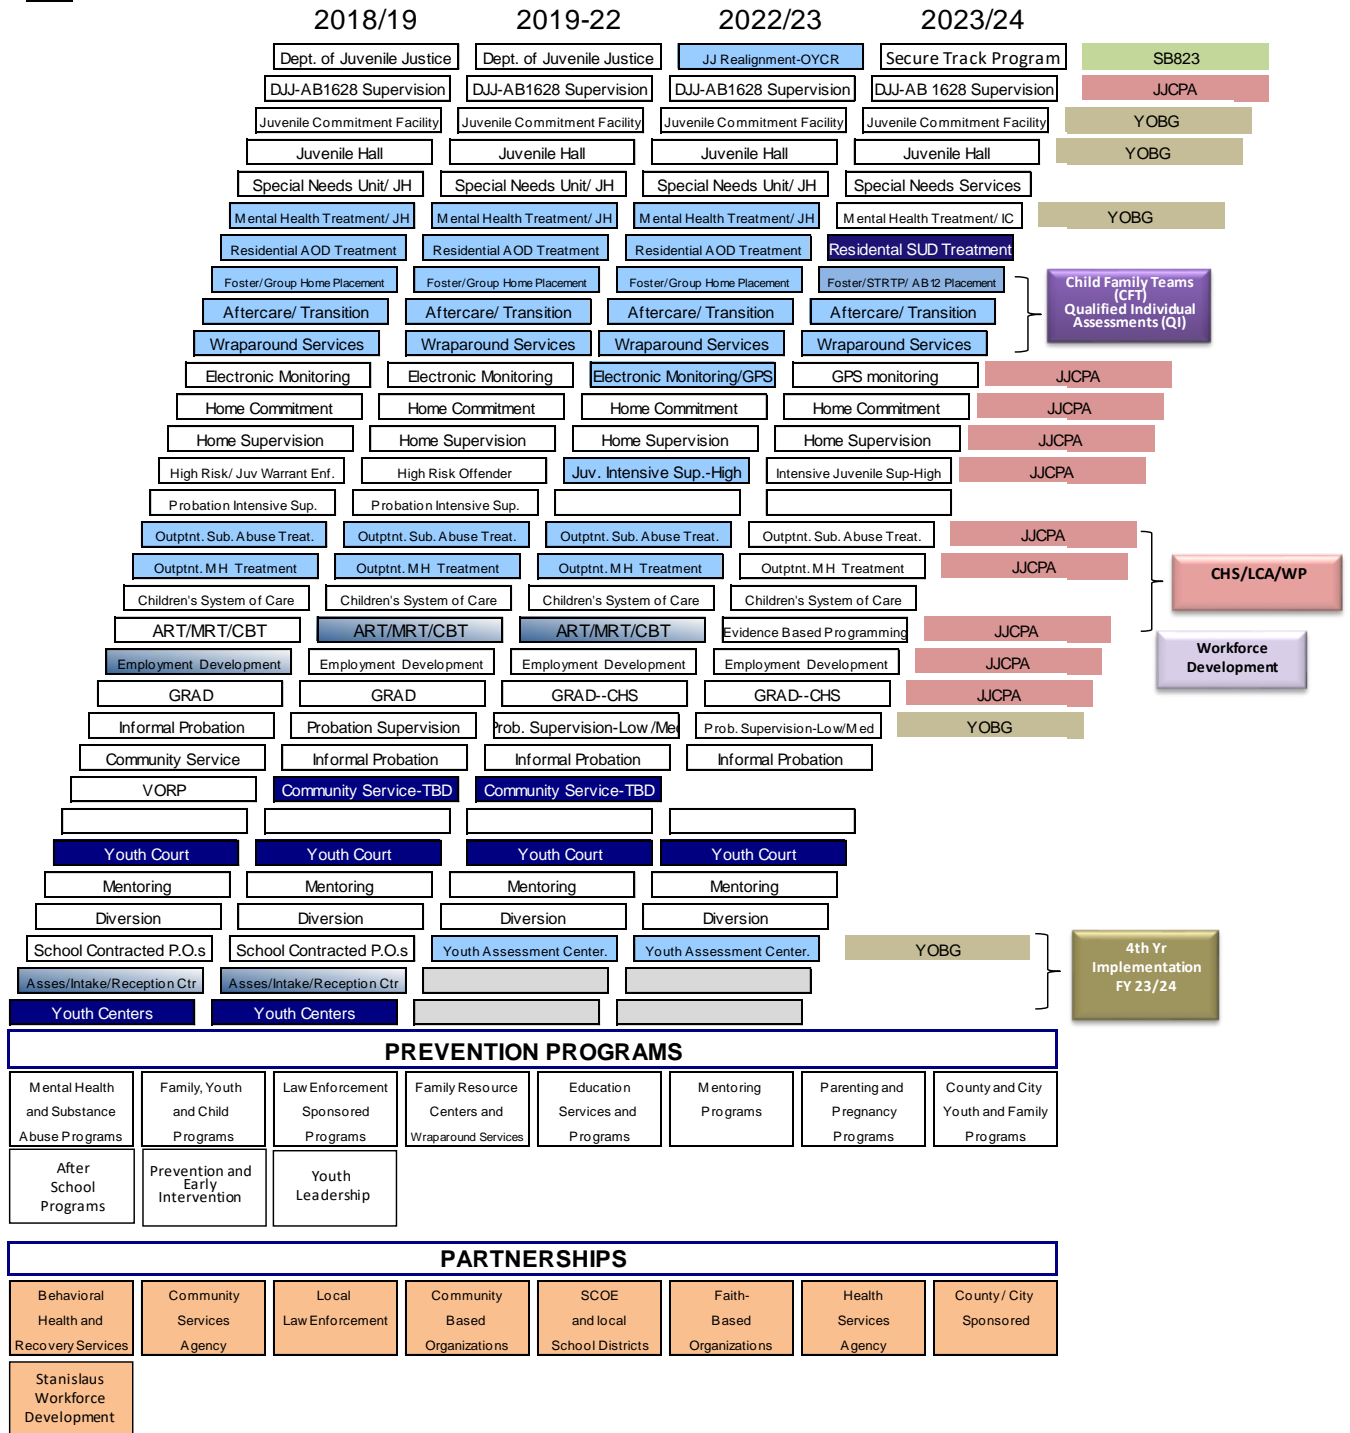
2018/19 2019-22 2022/23 2023/24

| 2018/19 | 2019-22 | 2022/23 | 2023/24 | |
|---|---|---|---|---|
| Dept. of Juvenile Justice | Dept. of Juvenile Justice | JJ Realignment-OYCR | Secure Track Program | SB823 |
| DJJ-AB1628 Supervision | DJJ-AB1628 Supervision | DJJ-AB1628 Supervision | DJJ-AB 1628 Supervision | JJCPA |
| Juvenile Commitment Facility | Juvenile Commitment Facility | Juvenile Commitment Facility | Juvenile Commitment Facility | YOBG |
| Juvenile Hall | Juvenile Hall | Juvenile Hall | Juvenile Hall | YOBG |
| Special Needs Unit/ JH | Special Needs Unit/ JH | Special Needs Unit/ JH | Special Needs Services | |
| Mental Health Treatment/ JH | Mental Health Treatment/ JH | Mental Health Treatment/ JH | Mental Health Treatment/ IC | YOBG |
| Residential AOD Treatment | Residential AOD Treatment | Residential AOD Treatment | Residental SUD Treatment | |
| Foster/Group Home Placement | Foster/Group Home Placement | Foster/Group Home Placement | Foster/STRTP/ AB12 Placement | |
| Aftercare/ Transition | Aftercare/ Transition | Aftercare/ Transition | Aftercare/ Transition | |
| Wraparound Services | Wraparound Services | Wraparound Services | Wraparound Services | |
| Electronic Monitoring | Electronic Monitoring | Electronic Monitoring/GPS | GPS monitoring | JJCPA |
| Home Commitment | Home Commitment | Home Commitment | Home Commitment | JJCPA |
| Home Supervision | Home Supervision | Home Supervision | Home Supervision | JJCPA |
| High Risk/ Juv Warrant Enf. | High Risk Offender | Juv. Intensive Sup.-High | Intensive Juvenile Sup-High | JJCPA |
| Probation Intensive Sup. | Probation Intensive Sup. | | | |
| Outptnt. Sub. Abuse Treat. | Outptnt. Sub. Abuse Treat. | Outptnt. Sub. Abuse Treat. | Outptnt. Sub. Abuse Treat. | JJCPA |
| Outptnt. MH Treatment | Outptnt. MH Treatment | Outptnt. MH Treatment | Outptnt. MH Treatment | JJCPA |
| Children's System of Care | Children's System of Care | Children's System of Care | Children's System of Care | |
| ART/MRT/CBT | ART/MRT/CBT | ART/MRT/CBT | Evidence Based Programming | JJCPA |
| Employment Development | Employment Development | Employment Development | Employment Development | JJCPA |
| GRAD | GRAD | GRAD--CHS | GRAD--CHS | JJCPA |
| Informal Probation | Probation Supervision | Prob. Supervision-Low /Me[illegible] | Prob. Supervision-Low/Med | YOBG |
| Community Service | Informal Probation | Informal Probation | Informal Probation | |
| VORP | Community Service-TBD | Community Service-TBD | | |
| | | | | |
| Youth Court | Youth Court | Youth Court | Youth Court | |
| Mentoring | Mentoring | Mentoring | Mentoring | |
| Diversion | Diversion | Diversion | Diversion | |
| School Contracted P.O.s | School Contracted P.O.s | Youth Assessment Center. | Youth Assessment Center. | YOBG |
| Asses/Intake/Reception Ctr | Asses/Intake/Reception Ctr | | | |
| Youth Centers | Youth Centers | | | |

Child Family Teams (CFT) Qualified Individual Assessments (QI)

CHS/LCA/WP

Workforce Development

4th Yr Implementation FY 23/24

PREVENTION PROGRAMS

Mental Health and Substance Abuse Programs | Family, Youth and Child Programs | Law Enforcement Sponsored Programs | Family Resource Centers and Wraparound Services | Education Services and Programs | Mentoring Programs | Parenting and Pregnancy Programs | County and City Youth and Family Programs

After School Programs | Prevention and Early Intervention | Youth Leadership

PARTNERSHIPS

Behavioral Health and Recovery Services | Community Services Agency | Local Law Enforcement | Community Based Organizations | SCOE and local School Districts | Faith-Based Organizations | Health Services Agency | County/ City Sponsored

Stanislaus Workforce Development